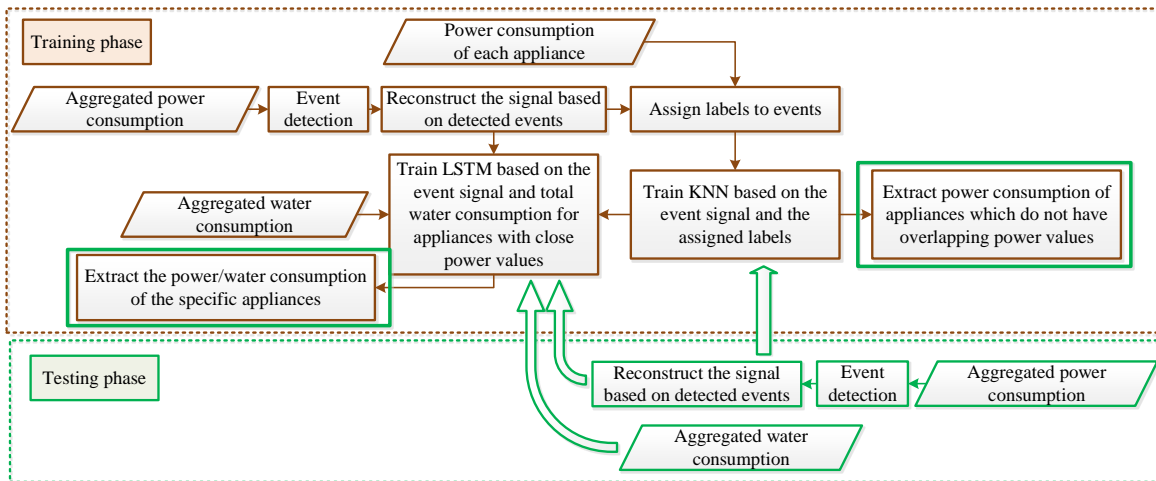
Training phase

Power consumption of each appliance

Aggregated power consumption

Event detection

Reconstruct the signal based on detected events

Assign labels to events

Aggregated water consumption

Train LSTM based on the event signal and total water consumption for appliances with close power values

Train KNN based on the event signal and the assigned labels

Extract power consumption of appliances which do not have overlapping power values

Extract the power/water consumption of the specific appliances

Testing phase

Reconstruct the signal based on detected events

Event detection

Aggregated power consumption

Aggregated water consumption